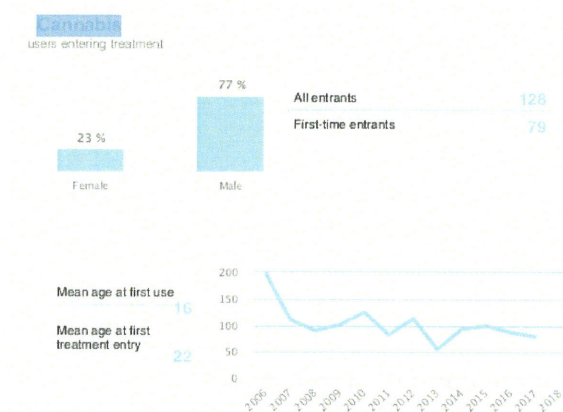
Cannabis
users entering treatment

23 %
Female

77 %
Male

All entrants 126
First-time entrants 79

Mean age at first use 16

Mean age at first treatment entry 22

200
150
100
50
0

2006 2007 2008 2009 2010 2011 2012 2013 2014 2015 2016 2017 2018